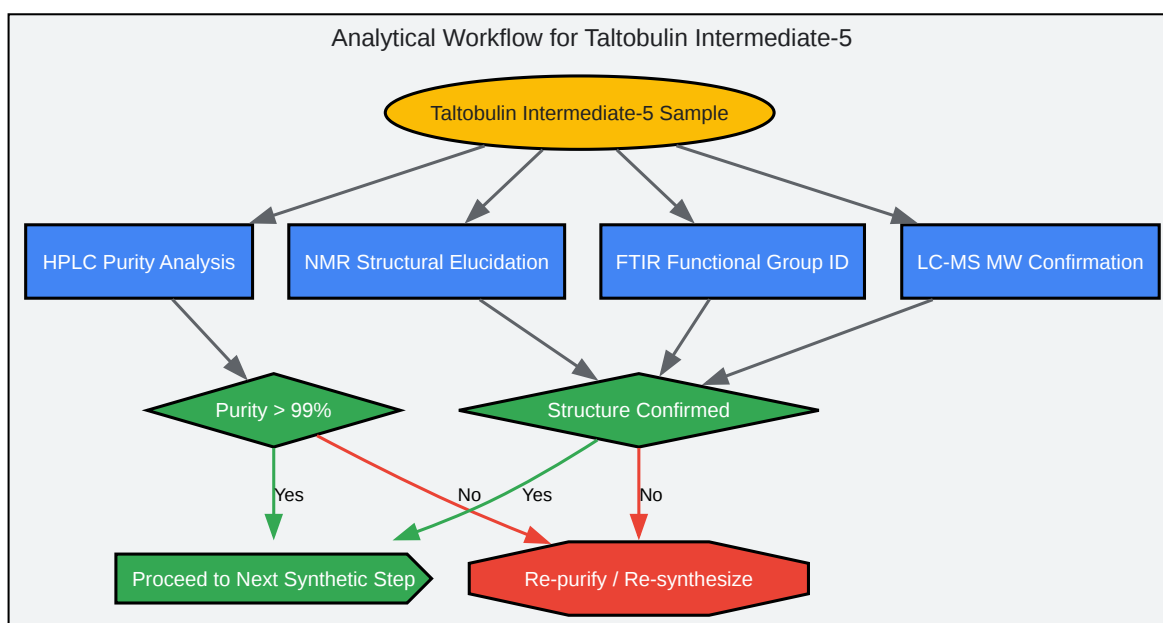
Analytical Workflow for Taltobulin Intermediate-5

Taltobulin Intermediate-5 Sample

HPLC Purity Analysis

NMR Structural Elucidation

FTIR Functional Group ID

LC-MS MW Confirmation

Purity > 99%

Structure Confirmed

Yes

No

Yes

No

Proceed to Next Synthetic Step

Re-purify / Re-synthesize